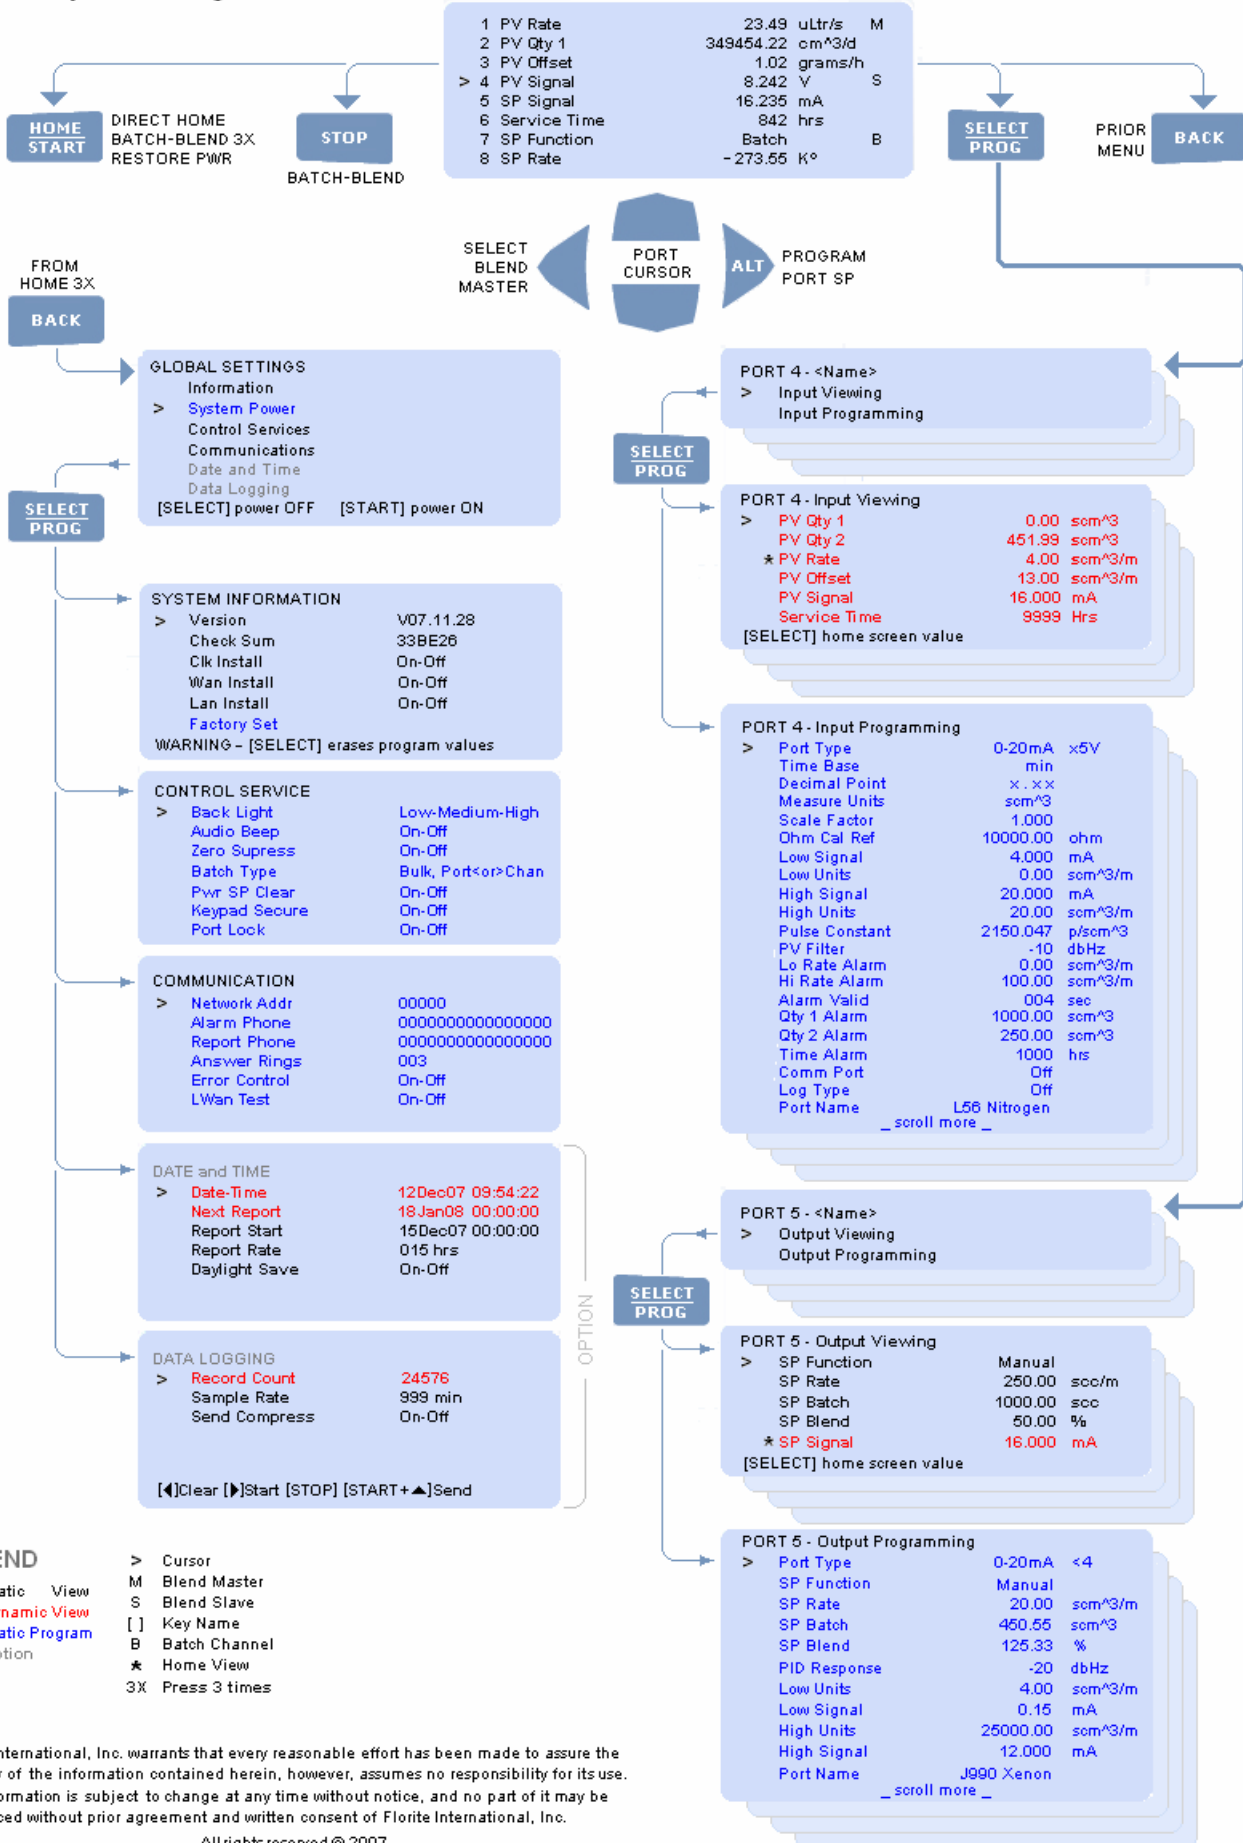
| | | | | |
|---|---|---|---|---|
| 1 | PV Rate | 23.49 | uLtr/s | M |
| 2 | PV Qty 1 | 349454.22 | cm^3/d | |
| 3 | PV Offset | 1.02 | grams/h | |
| > 4 | PV Signal | 8.242 | V | S |
| 5 | SP Signal | 16.235 | mA | |
| 6 | Service Time | 842 | hrs | |
| 7 | SP Function | Batch | | B |
| 8 | SP Rate | -273.55 | K° | |

HOME START

DIRECT HOME
BATCH-BLEND 3X
RESTORE PWR

STOP

BATCH-BLEND

SELECT PROG

PRIOR MENU

BACK

SELECT BLEND MASTER

PORT CURSOR

ALT

PROGRAM PORT SP

FROM HOME 3X

BACK

GLOBAL SETTINGS
Information
> System Power
Control Services
Communications
Date and Time
Data Logging
[SELECT] power OFF [START] power ON

SELECT PROG

SYSTEM INFORMATION
> Version V07.11.28
Check Sum 33BE26
Clk Install On-Off
Wan Install On-Off
Lan Install On-Off
Factory Set
WARNING – [SELECT] erases program values

CONTROL SERVICE
> Back Light Low-Medium-High
Audio Beep On-Off
Zero Supress On-Off
Batch Type Bulk, Port<or>Chan
Pwr SP Clear On-Off
Keypad Secure On-Off
Port Lock On-Off

COMMUNICATION
> Network Addr 00000
Alarm Phone 0000000000000000
Report Phone 0000000000000000
Answer Rings 003
Error Control On-Off
LWan Test On-Off

DATE and TIME
> Date-Time 12Dec07 09:54:22
Next Report 18Jan08 00:00:00
Report Start 15Dec07 00:00:00
Report Rate 015 hrs
Daylight Save On-Off

OPTION

DATA LOGGING
> Record Count 24576
Sample Rate 999 min
Send Compress On-Off

[◀]Clear [▶]Start [STOP] [START+▲]Send

PORT 4 - <Name>
> Input Viewing
Input Programming

SELECT PROG

PORT 4 - Input Viewing
> PV Qty 1 0.00 scm^3
PV Qty 2 451.99 scm^3
★ PV Rate 4.00 scm^3/m
PV Offset 13.00 scm^3/m
PV Signal 16.000 mA
Service Time 9999 Hrs
[SELECT] home screen value

PORT 4 - Input Programming
> Port Type 0-20mA x5V
Time Base min
Decimal Point x.xx
Measure Units scm^3
Scale Factor 1.000
Ohm Cal Ref 10000.00 ohm
Low Signal 4.000 mA
Low Units 0.00 scm^3/m
High Signal 20.000 mA
High Units 20.00 scm^3/m
Pulse Constant 2150.047 p/scm^3
PV Filter -10 dbHz
Lo Rate Alarm 0.00 scm^3/m
Hi Rate Alarm 100.00 scm^3/m
Alarm Valid 004 sec
Qty 1 Alarm 1000.00 scm^3
Qty 2 Alarm 250.00 scm^3
Time Alarm 1000 hrs
Comm Port Off
Log Type Off
Port Name L56 Nitrogen
_ scroll more _

PORT 5 - <Name>
> Output Viewing
Output Programming

SELECT PROG

PORT 5 - Output Viewing
> SP Function Manual
SP Rate 250.00 scc/m
SP Batch 1000.00 scc
SP Blend 50.00 %
★ SP Signal 16.000 mA
[SELECT] home screen value

PORT 5 - Output Programming
> Port Type 0-20mA <4
SP Function Manual
SP Rate 20.00 scm^3/m
SP Batch 450.55 scm^3
SP Blend 125.33 %
PID Response -20 dbHz
Low Units 4.00 scm^3/m
Low Signal 0.15 mA
High Units 25000.00 scm^3/m
High Signal 12.000 mA
Port Name J990 Xenon
_ scroll more _

END
atic View
namic View
atic Program
tion

> Cursor
M Blend Master
S Blend Slave
[ ] Key Name
B Batch Channel
★ Home View
3X Press 3 times

nternational, Inc. warrants that every reasonable effort has been made to assure the of the information contained herein, however, assumes no responsibility for its use. ormation is subject to change at any time without notice, and no part of it may be ced without prior agreement and written consent of Florite International, Inc.

All rights reserved © 2007